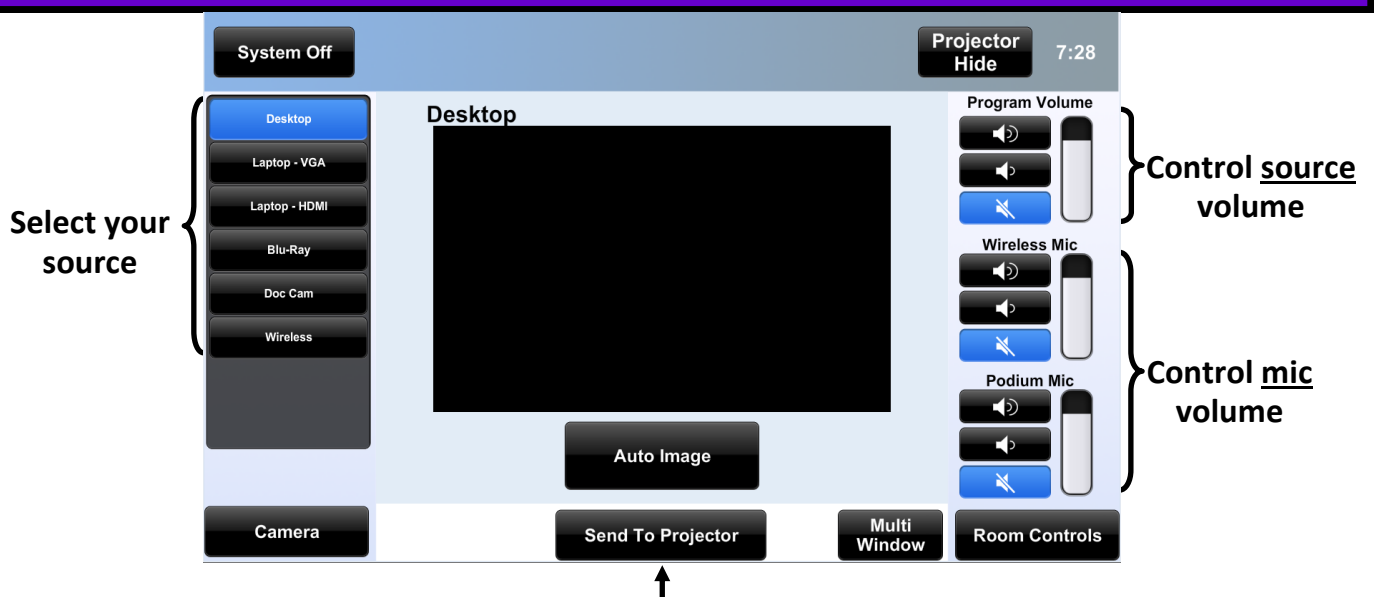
System Off

Projector Hide

7:28

Select your source

Desktop

Laptop - VGA

Laptop - HDMI

Blu-Ray

Doc Cam

Wireless

Desktop

Auto Image

Program Volume

Control source volume

Wireless Mic

Podium Mic

Control mic volume

Camera

Send To Projector

Multi Window

Room Controls